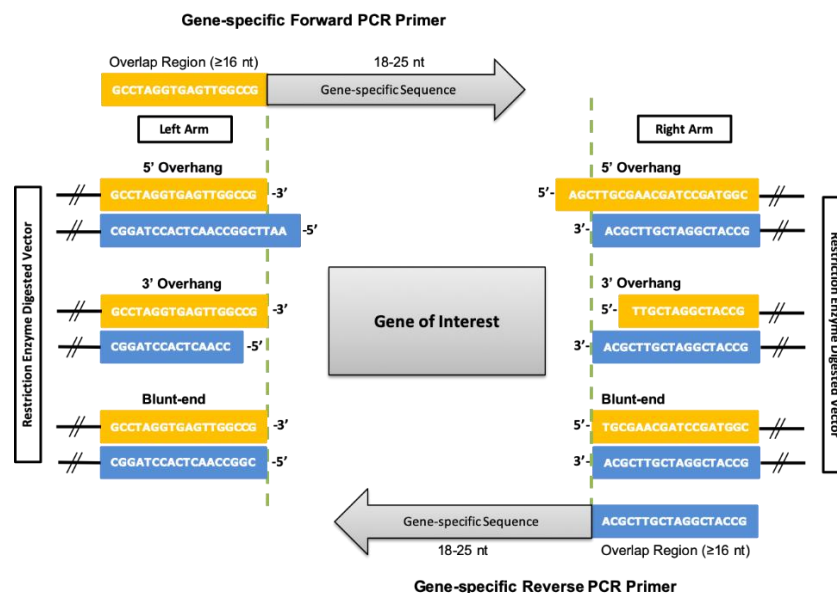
Gene-specific Forward PCR Primer

Overlap Region (≥16 nt)

18-25 nt

GCCTAGGTGAGTTGGCCG

Gene-specific Sequence

Left Arm

Right Arm

Restriction Enzyme Digested Vector

5' Overhang

GCCTAGGTGAGTTGGCCG -3'

CGGATCCACTCAACCGGCTTAA -5'

3' Overhang

GCCTAGGTGAGTTGGCCG -3'

CGGATCCACTCAACC -5'

Blunt-end

GCCTAGGTGAGTTGGCCG -3'

CGGATCCACTCAACCGGC -5'

Gene of Interest

5' Overhang

5'- AGCTTGCGAACGATCCGATGGC

3'- ACGCTTGCTAGGCTACCG

3' Overhang

5'- TTGCTAGGCTACCG

3'- ACGCTTGCTAGGCTACCG

Blunt-end

5'- TGCGAACGATCCGATGGC

3'- ACGCTTGCTAGGCTACCG

Restriction Enzyme Digested Vector

Gene-specific Sequence

ACGCTTGCTAGGCTACCG

18-25 nt

Overlap Region (≥16 nt)

Gene-specific Reverse PCR Primer